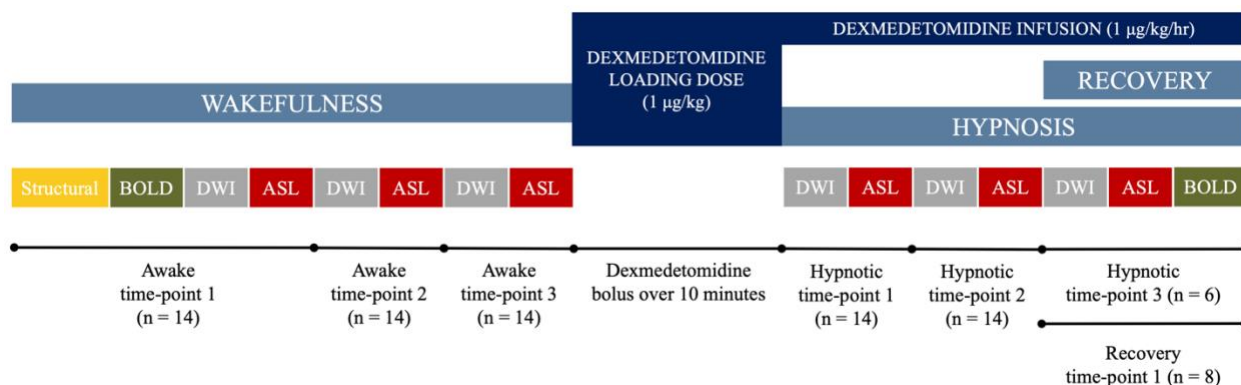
DEXMEDETOMIDINE INFUSION (1 μg/kg/hr)

DEXMEDETOMIDINE LOADING DOSE (1 μg/kg)

WAKEFULNESS

RECOVERY

HYPNOSIS

Structural BOLD DWI ASL DWI ASL DWI ASL

DWI ASL DWI ASL DWI ASL BOLD

Awake time-point 1 (n = 14)

Awake time-point 2 (n = 14)

Awake time-point 3 (n = 14)

Dexmedetomidine bolus over 10 minutes

Hypnotic time-point 1 (n = 14)

Hypnotic time-point 2 (n = 14)

Hypnotic time-point 3 (n = 6)

Recovery time-point 1 (n = 8)